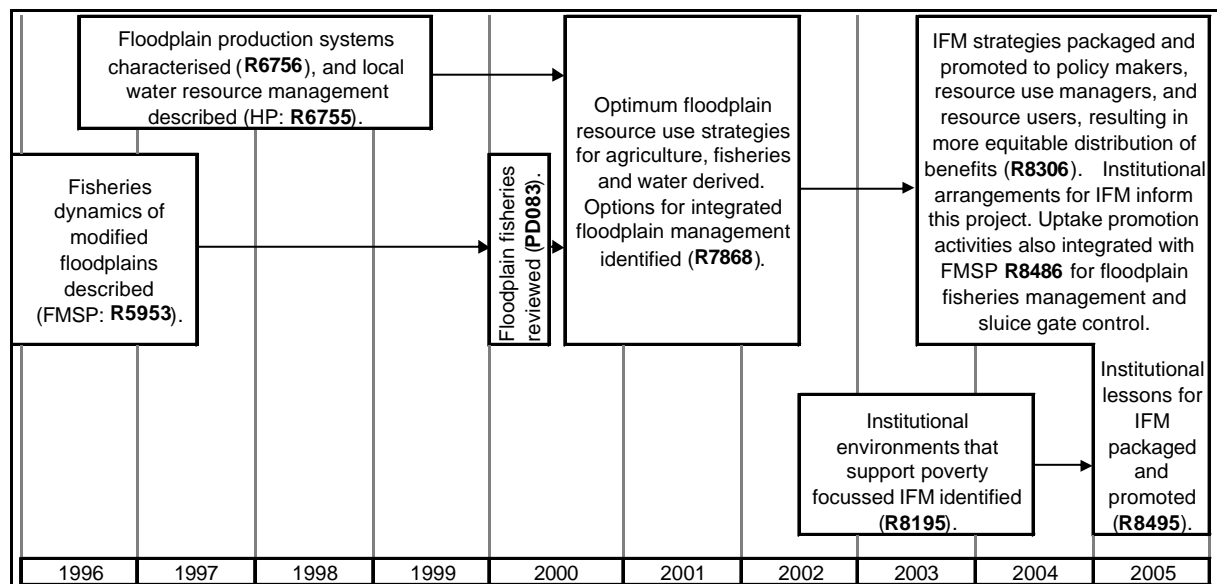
Floodplain production systems characterised (**R6756**), and local water resource management described (HP: **R6755**).

Fisheries dynamics of modified floodplains described (FMSP: **R5953**).

Floodplain fisheries reviewed (**PD083**).

Optimum floodplain resource use strategies for agriculture, fisheries and water derived. Options for integrated floodplain management identified (**R7868**).

IFM strategies packaged and promoted to policy makers, resource use managers, and resource users, resulting in more equitable distribution of benefits (**R8306**). Institutional arrangements for IFM inform this project. Uptake promotion activities also integrated with FMSP **R8486** for floodplain fisheries management and sluice gate control.

Institutional environments that support poverty focussed IFM identified (**R8195**).

Institutional lessons for IFM packaged and promoted (**R8495**).

| 1996 | 1997 | 1998 | 1999 | 2000 | 2001 | 2002 | 2003 | 2004 | 2005 |
|---|---|---|---|---|---|---|---|---|---|